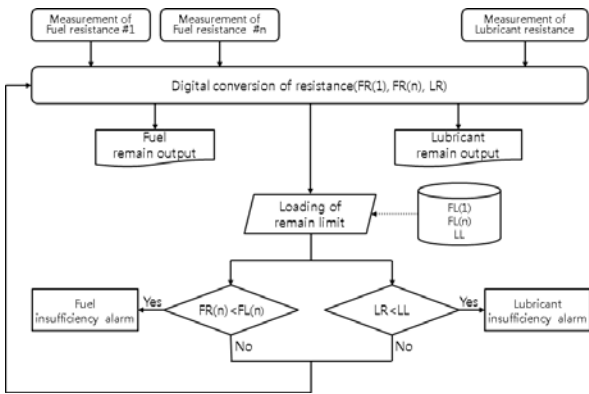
Measurement of Fuel resistance #1

Measurement of Fuel resistance #n

Measurement of Lubricant resistance

Digital conversion of resistance(FR(1), FR(n), LR)

Fuel remain output

Lubricant remain output

Loading of remain limit

FL(1)
FL(n)
LL

Fuel insufficiency alarm

Yes

FR(n) <FL(n)

No

LR <LL

Yes

Lubricant insufficiency alarm

No